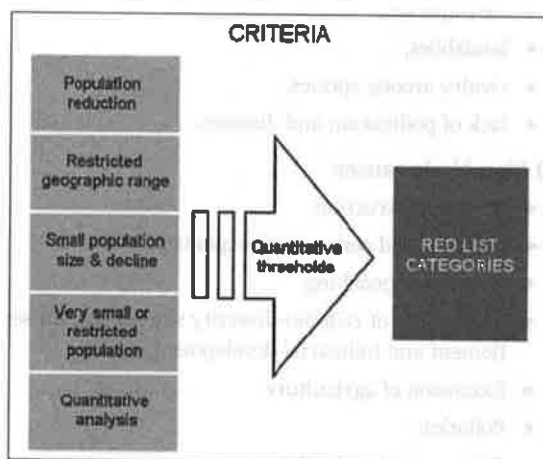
CRITERIA

Population reduction

Restricted geographic range

Small population size & decline

Very small or restricted population

Quantitative analysis

Quantitative thresholds

RED LIST CATEGORIES

• Insufficient ...
• Invalidities,
• Rivalry among species,
• Lack of pollination and diseases.

b) Man-Made causes
• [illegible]
• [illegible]
• Poaching
• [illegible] of resource-diversity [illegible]
Human and industrial development
• Extension of agriculture
• Pollution